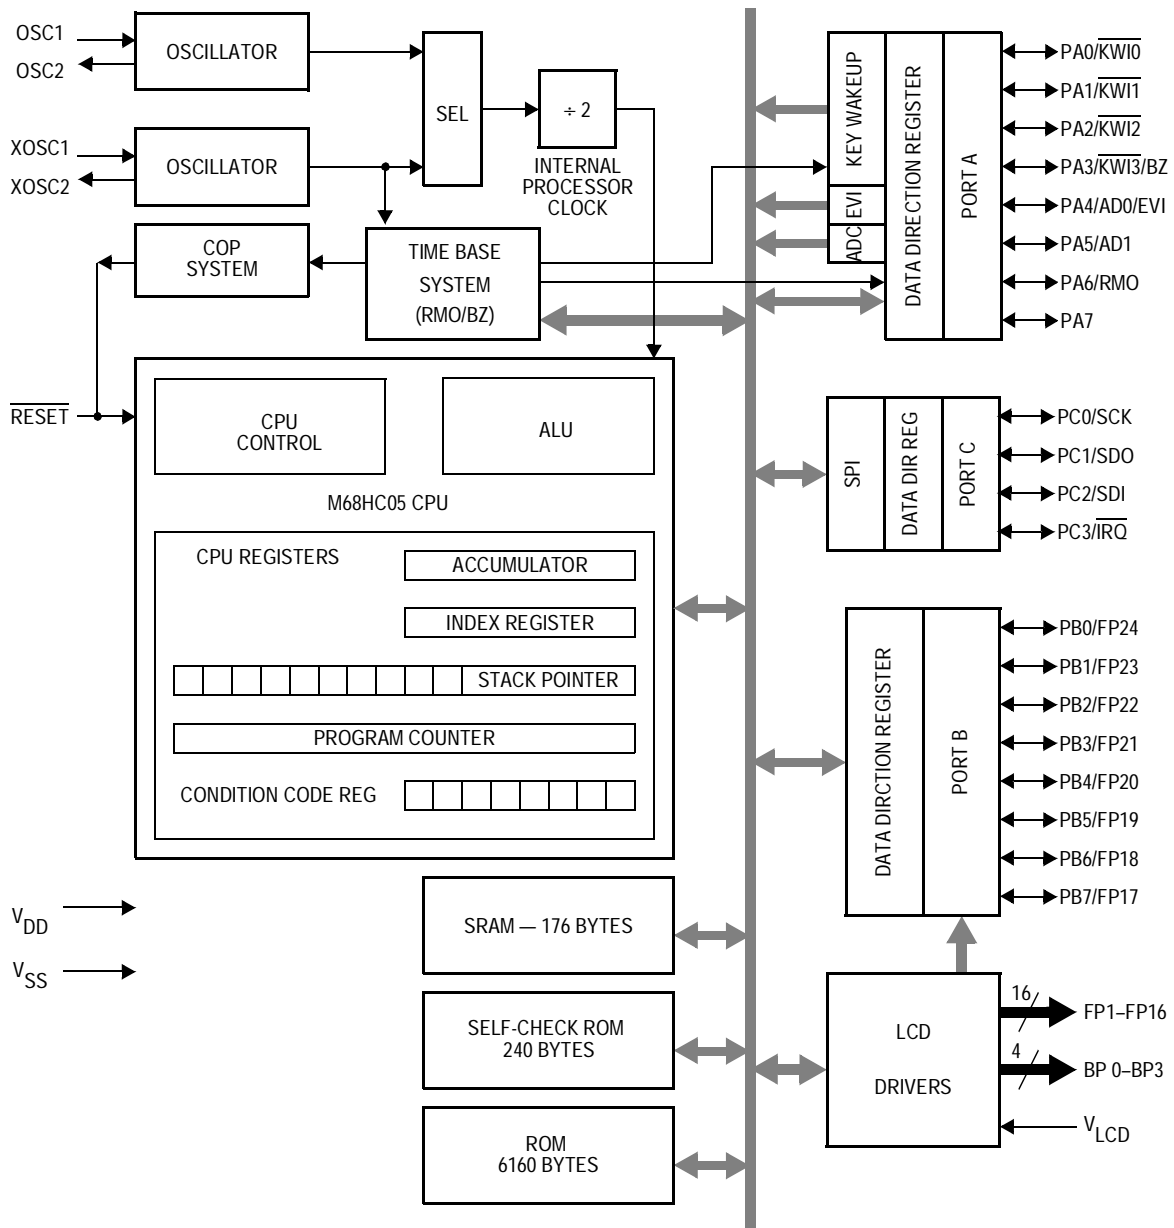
OSC1
OSC2
OSCILLATOR
XOSC1
XOSC2
OSCILLATOR
SEL
÷ 2
INTERNAL PROCESSOR CLOCK
COP SYSTEM
TIME BASE SYSTEM (RMO/BZ)
KEY WAKEUP
EVI
ADC
DATA DIRECTION REGISTER
PORT A
PA0/$\overline{KWI0}$
PA1/$\overline{KWI1}$
PA2/$\overline{KWI2}$
PA3/$\overline{KWI3}$/BZ
PA4/AD0/EVI
PA5/AD1
PA6/RMO
PA7
$\overline{RESET}$
CPU CONTROL
ALU
M68HC05 CPU
CPU REGISTERS
ACCUMULATOR
INDEX REGISTER
STACK POINTER
PROGRAM COUNTER
CONDITION CODE REG
SPI
DATA DIR REG
PORT C
PC0/SCK
PC1/SDO
PC2/SDI
PC3/$\overline{IRQ}$
DATA DIRCTION REGISTER
PORT B
PB0/FP24
PB1/FP23
PB2/FP22
PB3/FP21
PB4/FP20
PB5/FP19
PB6/FP18
PB7/FP17
$V_{DD}$
$V_{SS}$
SRAM — 176 BYTES
SELF-CHECK ROM 240 BYTES
ROM 6160 BYTES
LCD DRIVERS
16
FP1–FP16
4
BP 0–BP3
$V_{LCD}$